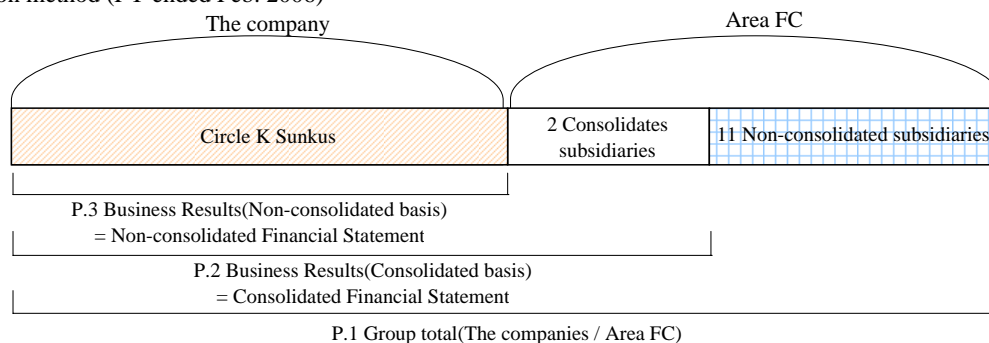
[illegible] method (FY ended Feb. 2008)

The company

Area FC

Circle K Sunkus

2 Consolidates subsidiaries

11 Non-consolidated subsidiaries

P.3 Business Results(Non-consolidated basis) = Non-consolidated Financial Statement

P.2 Business Results(Consolidated basis) = Consolidated Financial Statement

P.1 Group total(The companies / Area FC)